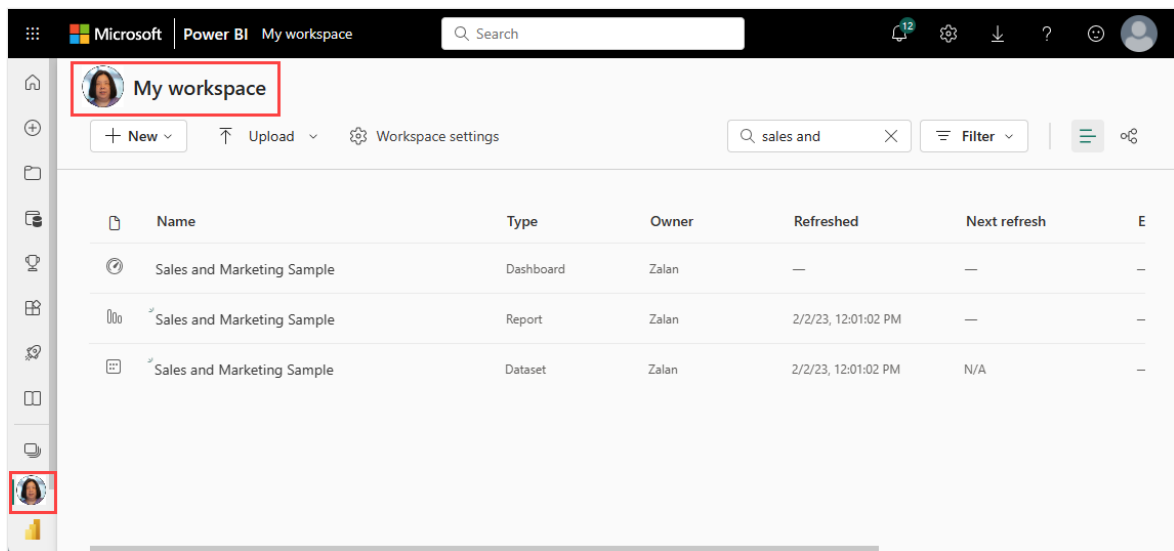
Microsoft | Power BI My workspace

Search

12

My workspace

+ New

Upload

Workspace settings

sales and

Filter

| | Name | Type | Owner | Refreshed | Next refresh | E |
|---|---|---|---|---|---|---|
| | Sales and Marketing Sample | Dashboard | Zalan | — | — | – |
| | Sales and Marketing Sample | Report | Zalan | 2/2/23, 12:01:02 PM | — | – |
| | Sales and Marketing Sample | Dataset | Zalan | 2/2/23, 12:01:02 PM | N/A | – |